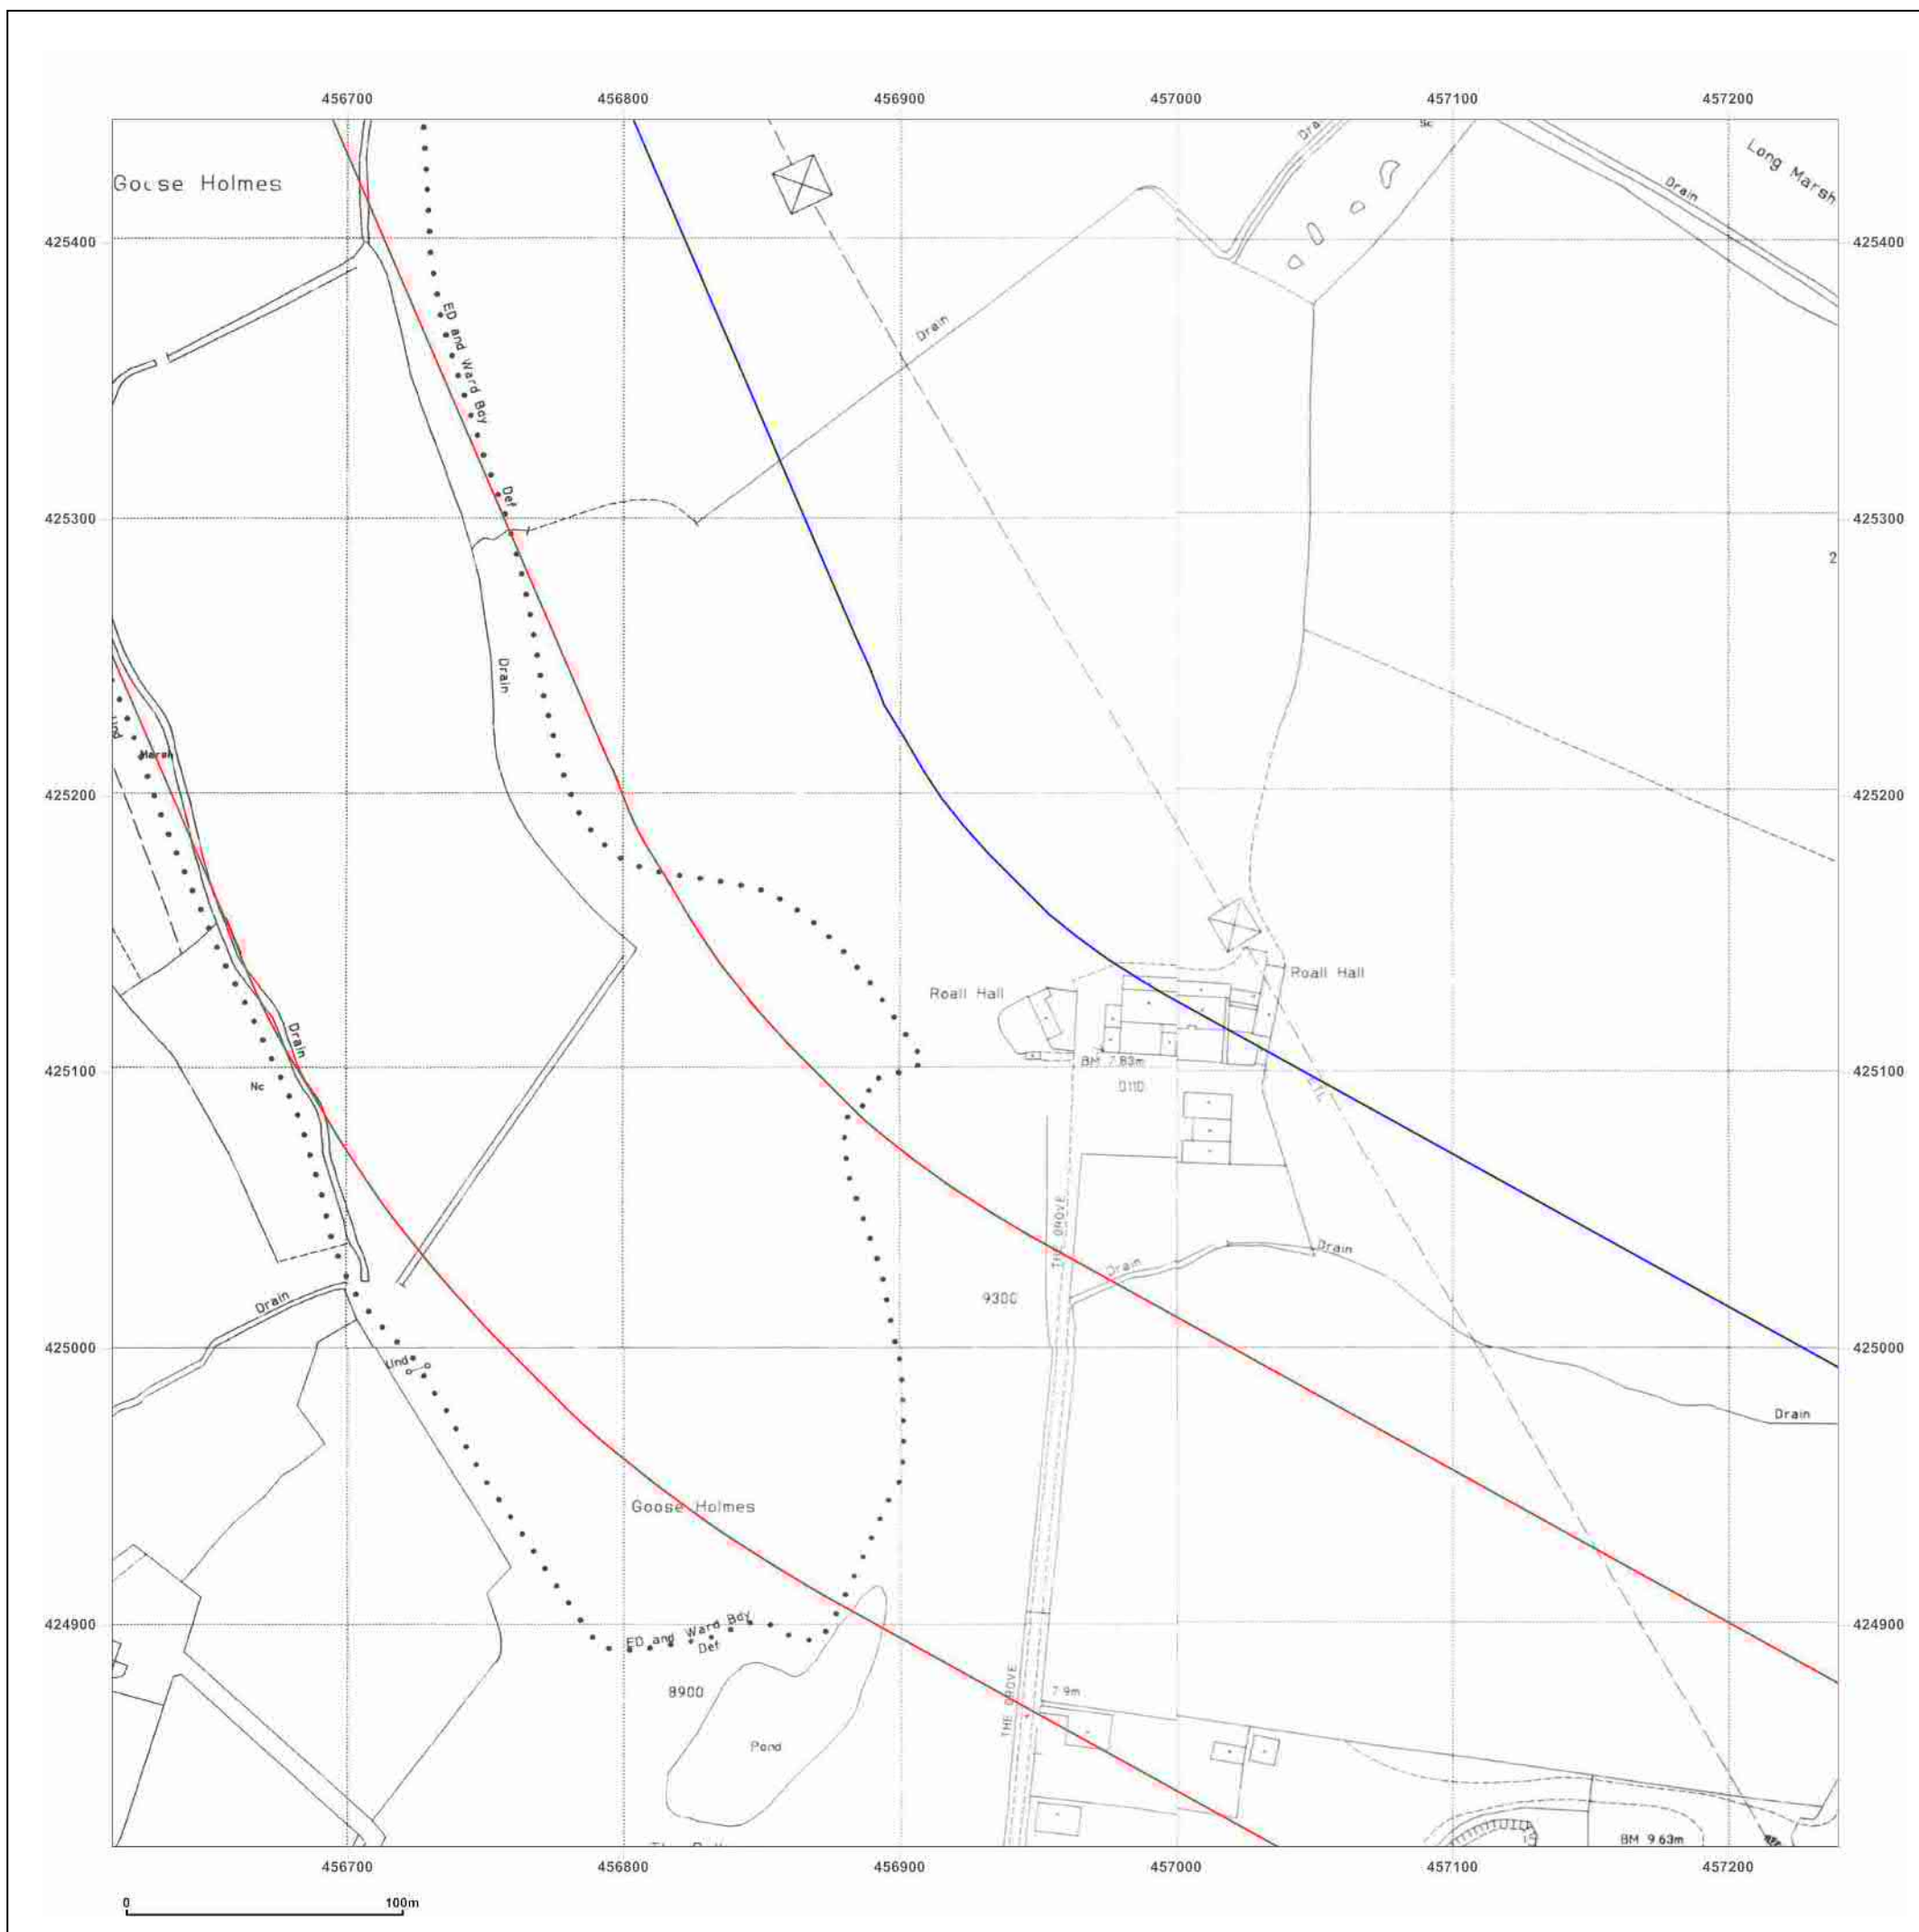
456700 456800 456900 457000 457100 457200

Goose Holmes

Long Marsh

Drain

Dra

Sc

425400

425400

Drain

ED and Ward Bdy Def

425300

425300

2

Drain

Marsh

425200

425200

Roall Hall

Roall Hall

Drain

BM 7.83m

0110

425100

425100

Nc

THE GROVE

Drain

Drain

9300

Drain

425000

425000

Und

Drain

Goose Holmes

424900

424900

ED and Ward Bdy Def

8900

7.9m

THE GROVE

Pond

BM 9.63m

456700 456800 456900 457000 457100 457200

0 100m